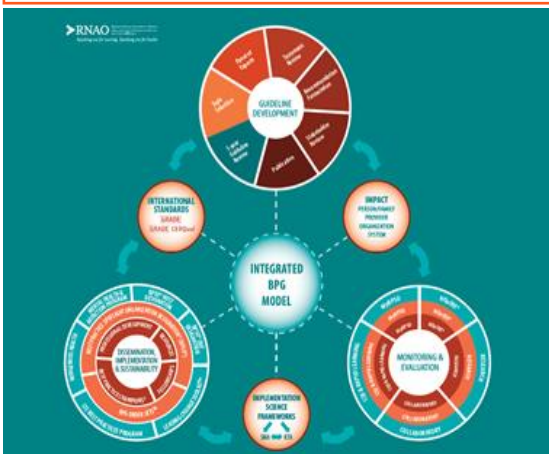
RNAO

GUIDELINE DEVELOPMENT

Publication

INTERNATIONAL STANDARDS
GRADE
GRADE CERQual

IMPACT
PERSON/FAMILY
PROVIDER
ORGANIZATION
SYSTEM

INTEGRATED BPG MODEL

DISSEMINATION, IMPLEMENTATION & SUSTAINABILITY

BPG ORDER SETS

MONITORING & EVALUATION

COLLABORATORY

IMPLEMENTATION SCIENCE FRAMEWORKS

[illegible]